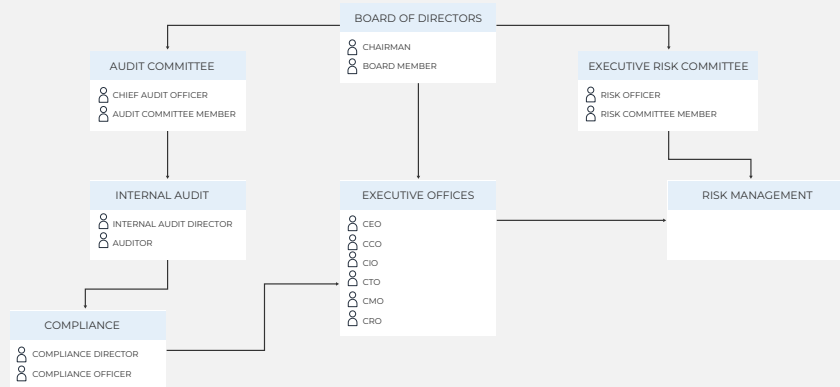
BOARD OF DIRECTORS
CHAIRMAN
BOARD MEMBER

AUDIT COMMITTEE
CHIEF AUDIT OFFICER
AUDIT COMMITTEE MEMBER

EXECUTIVE RISK COMMITTEE
RISK OFFICER
RISK COMMITTEE MEMBER

INTERNAL AUDIT
INTERNAL AUDIT DIRECTOR
AUDITOR

EXECUTIVE OFFICES
CEO
CCO
CIO
CTO
CMO
CRO

RISK MANAGEMENT

COMPLIANCE
COMPLIANCE DIRECTOR
COMPLIANCE OFFICER